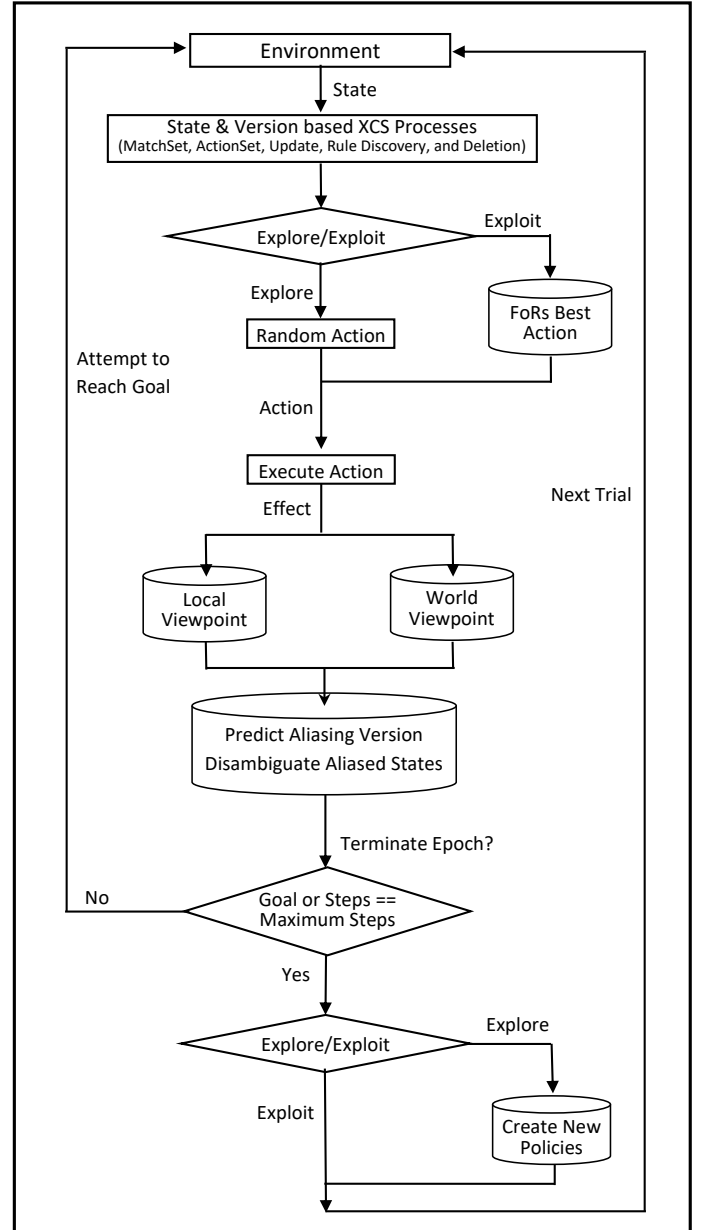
Environment

State

State & Version based XCS Processes
(MatchSet, ActionSet, Update, Rule Discovery, and Deletion)

Explore/Exploit

Exploit

Explore

Random Action

FoRs Best Action

Attempt to Reach Goal

Action

Execute Action

Next Trial

Effect

Local Viewpoint

World Viewpoint

Predict Aliasing Version
Disambiguate Aliased States

Terminate Epoch?

No

Goal or Steps == Maximum Steps

Yes

Explore/Exploit

Explore

Exploit

Create New Policies